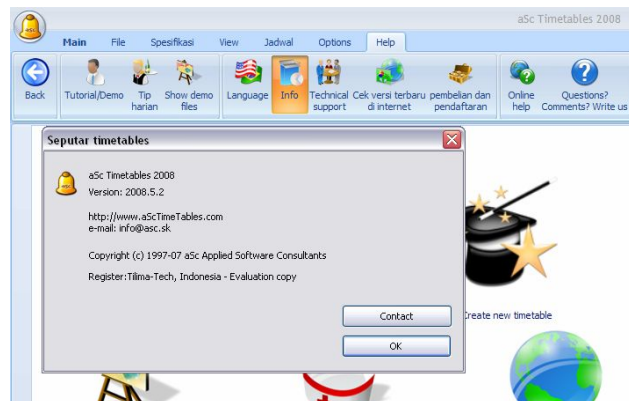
aSc Timetables 2008

Main File Spesifikasi View Jadwal Options Help

Back Tutorial/Demo Tip harian Show demo files Language Info Technical support Cek versi terbaru di internet pembelian dan pendaftaran Online help Questions? Comments? Write us

Seputar timetables

aSc Timetables 2008
Version: 2008.5.2

http://www.aScTimeTables.com
e-mail: info@asc.sk

Copyright (c) 1997-07 aSc Applied Software Consultants

Register:Tilma-Tech, Indonesia - Evaluation copy

Contact

OK

Create new timetable